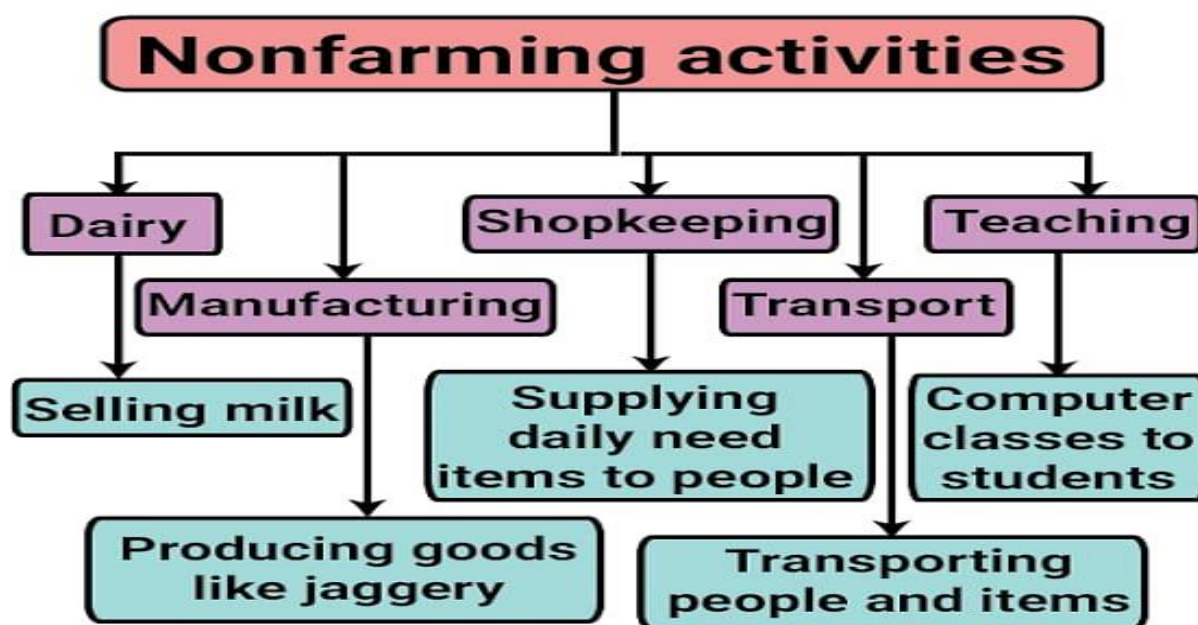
Nonfarming activities

Dairy

Manufacturing

Shopkeeping

Transport

Teaching

Selling milk

Supplying daily need items to people

Computer classes to students

Producing goods like jaggery

Transporting people and items